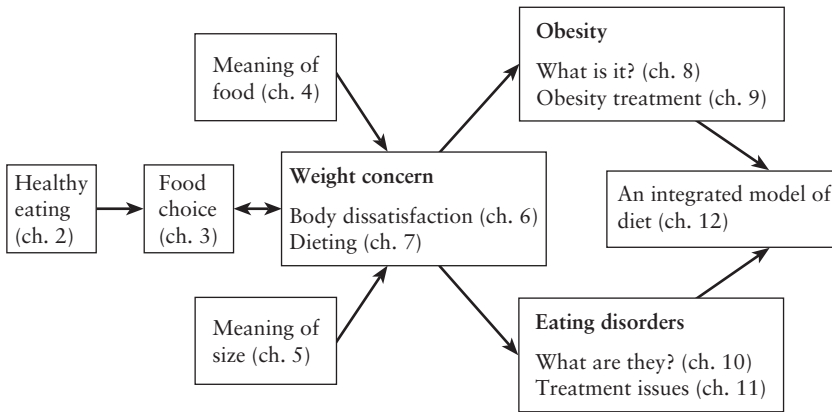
Healthy eating (ch. 2)

Food choice (ch. 3)

Meaning of food (ch. 4)

Weight concern

Body dissatisfaction (ch. 6)
Dieting (ch. 7)

Meaning of size (ch. 5)

Obesity

What is it? (ch. 8)
Obesity treatment (ch. 9)

An integrated model of diet (ch. 12)

Eating disorders

What are they? (ch. 10)
Treatment issues (ch. 11)